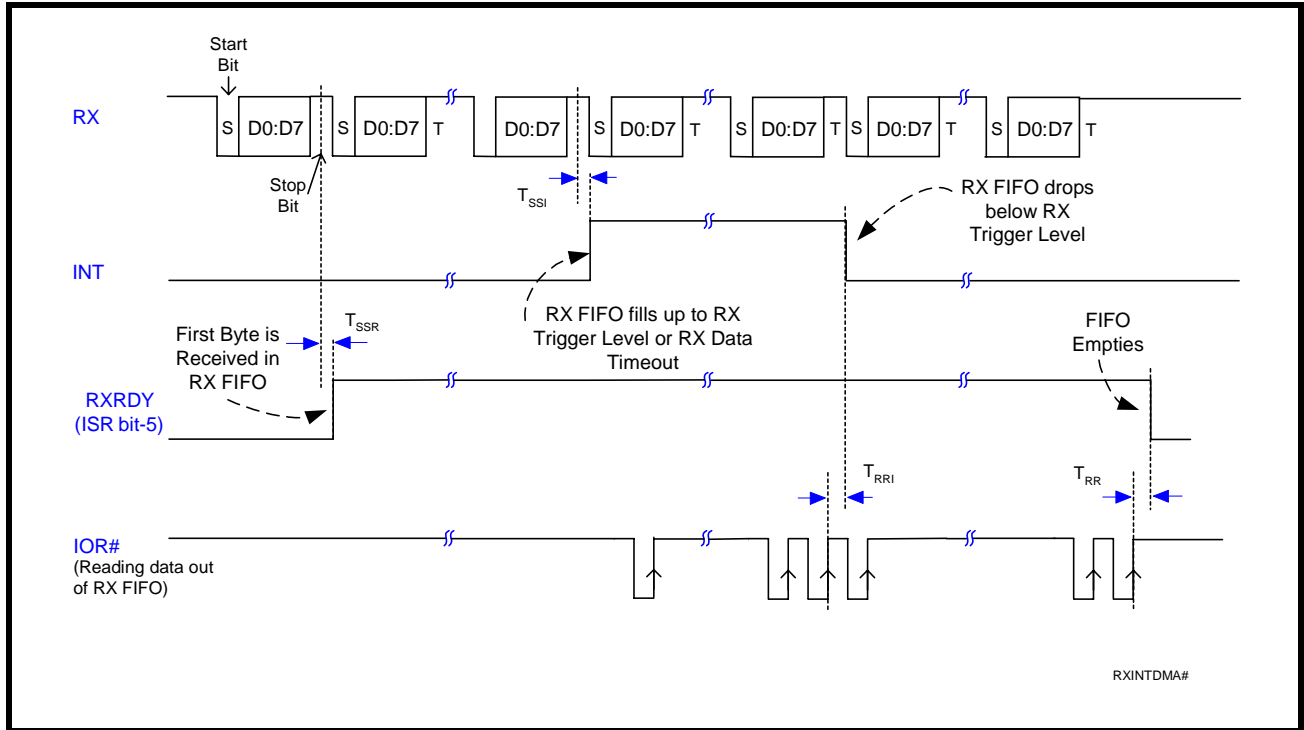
Start Bit

RX

S D0:D7 S D0:D7 T D0:D7 S D0:D7 T S D0:D7 T S D0:D7 T S D0:D7 T

Stop Bit

$T_{SSI}$

RX FIFO drops below RX Trigger Level

INT

RX FIFO fills up to RX Trigger Level or RX Data Timeout

First Byte is Received in RX FIFO

$T_{SSR}$

FIFO Empties

RXRDY (ISR bit-5)

$T_{RRI}$

$T_{RR}$

IOR# (Reading data out of RX FIFO)

RXINTDMA#